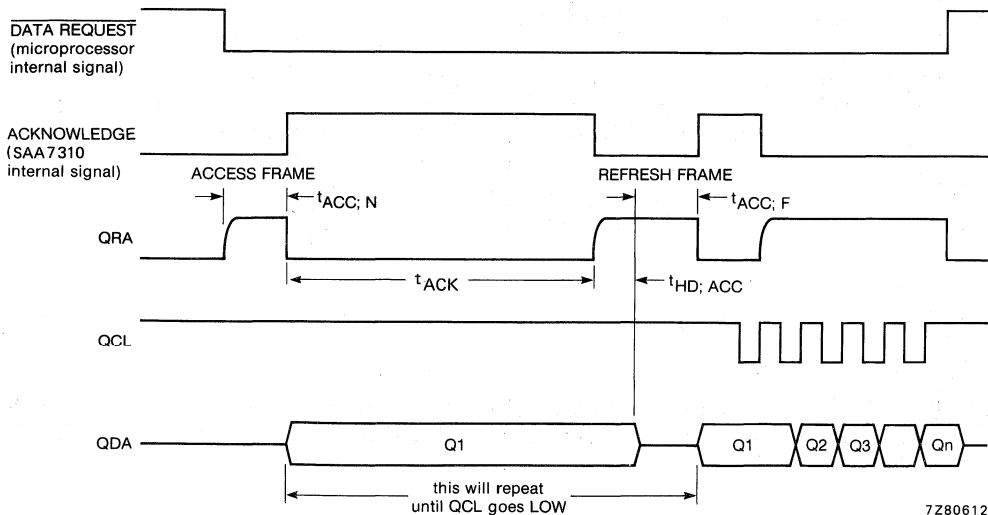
$\overline{\text{DATA REQUEST}}$ (microprocessor internal signal)

ACKNOWLEDGE (SAA7310 internal signal)

ACCESS FRAME

REFRESH FRAME

$t_{ACC;\ N}$

$t_{ACC;\ F}$

QRA

$t_{ACK}$

$t_{HD;\ ACC}$

QCL

QDA

Q1

Q1

Q2

Q3

Qn

this will repeat until QCL goes LOW

7Z80612